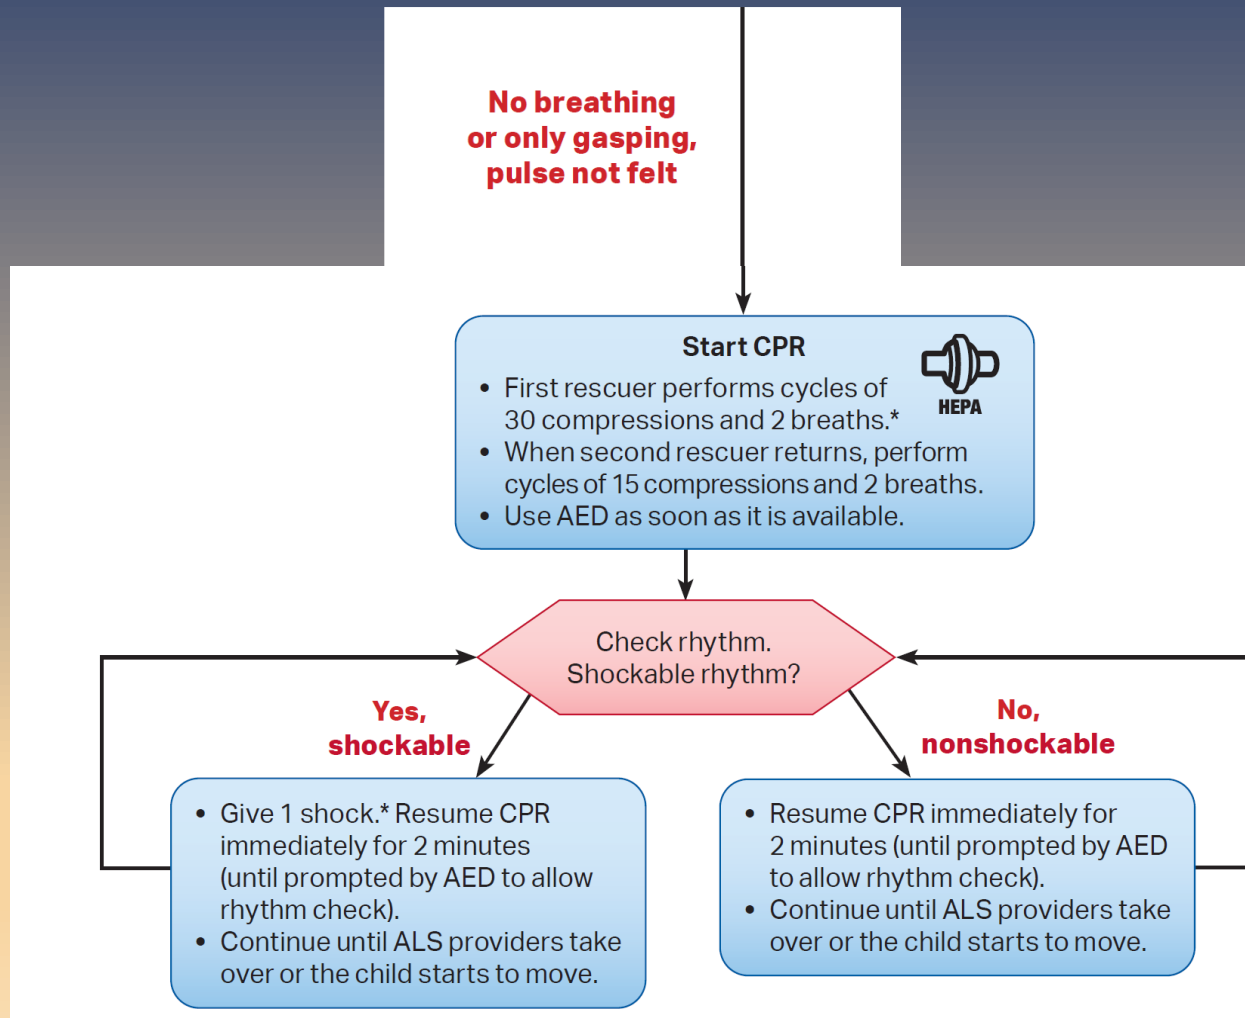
No breathing or only gasping, pulse not felt

Start CPR

HEPA

• First rescuer performs cycles of 30 compressions and 2 breaths.*
• When second rescuer returns, perform cycles of 15 compressions and 2 breaths.
• Use AED as soon as it is available.

Check rhythm. Shockable rhythm?

Yes, shockable

No, nonshockable

• Give 1 shock.* Resume CPR immediately for 2 minutes (until prompted by AED to allow rhythm check).
• Continue until ALS providers take over or the child starts to move.

• Resume CPR immediately for 2 minutes (until prompted by AED to allow rhythm check).
• Continue until ALS providers take over or the child starts to move.